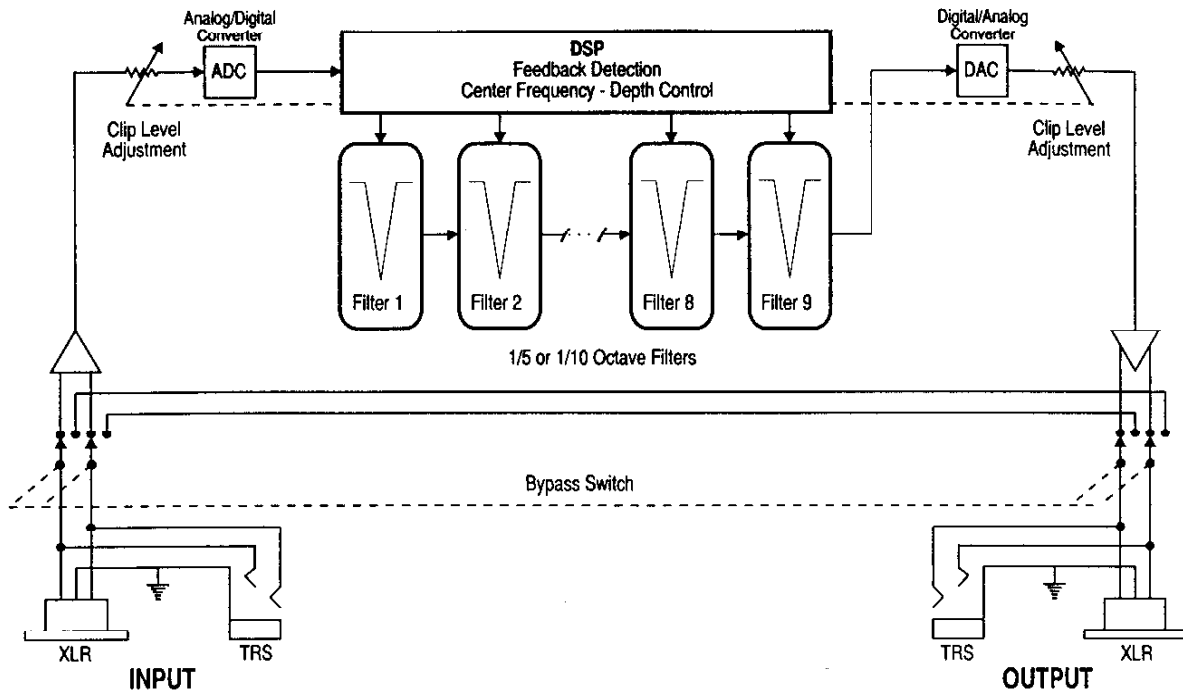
Analog/Digital Converter

ADC

DSP
Feedback Detection
Center Frequency - Depth Control

Digital/Analog Converter

DAC

Clip Level Adjustment

Clip Level Adjustment

Filter 1

Filter 2

Filter 8

Filter 9

1/5 or 1/10 Octave Filters

Bypass Switch

XLR

TRS

INPUT

TRS

XLR

OUTPUT